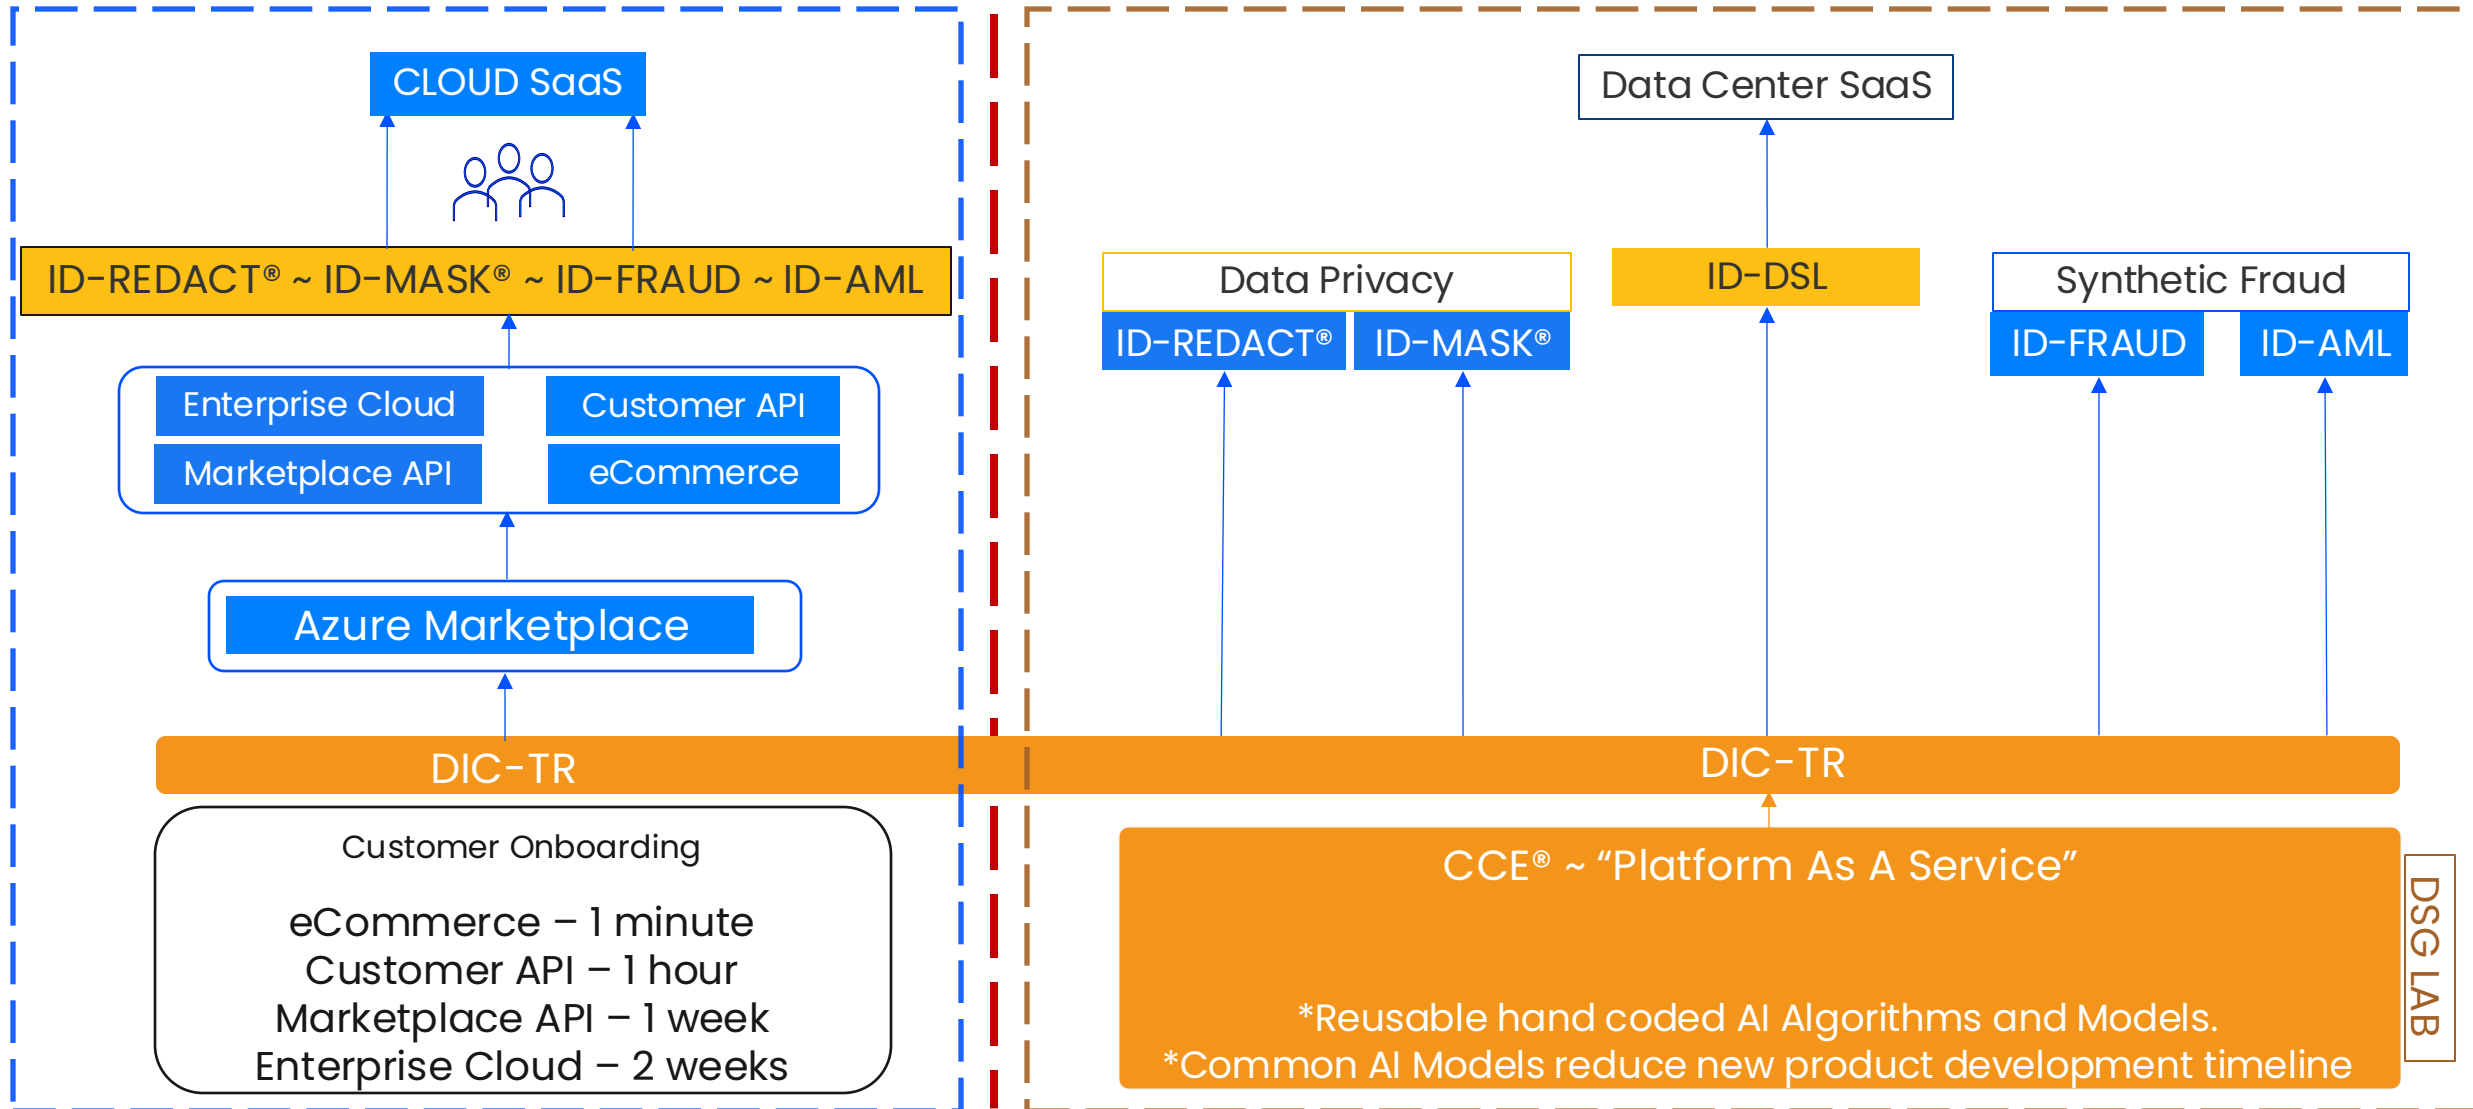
CLOUD SaaS

ID-REDACT® ~ ID-MASK® ~ ID-FRAUD ~ ID-AML

Enterprise Cloud

Customer API

Marketplace API

eCommerce

Azure Marketplace

DIC-TR

Customer Onboarding

eCommerce – 1 minute
Customer API – 1 hour
Marketplace API – 1 week
Enterprise Cloud – 2 weeks

Data Center SaaS

Data Privacy

ID-REDACT®

ID-MASK®

ID-DSL

Synthetic Fraud

ID-FRAUD

ID-AML

DIC-TR

CCE® ~ “Platform As A Service”

*Reusable hand coded AI Algorithms and Models.
*Common AI Models reduce new product development timeline

DSG LAB